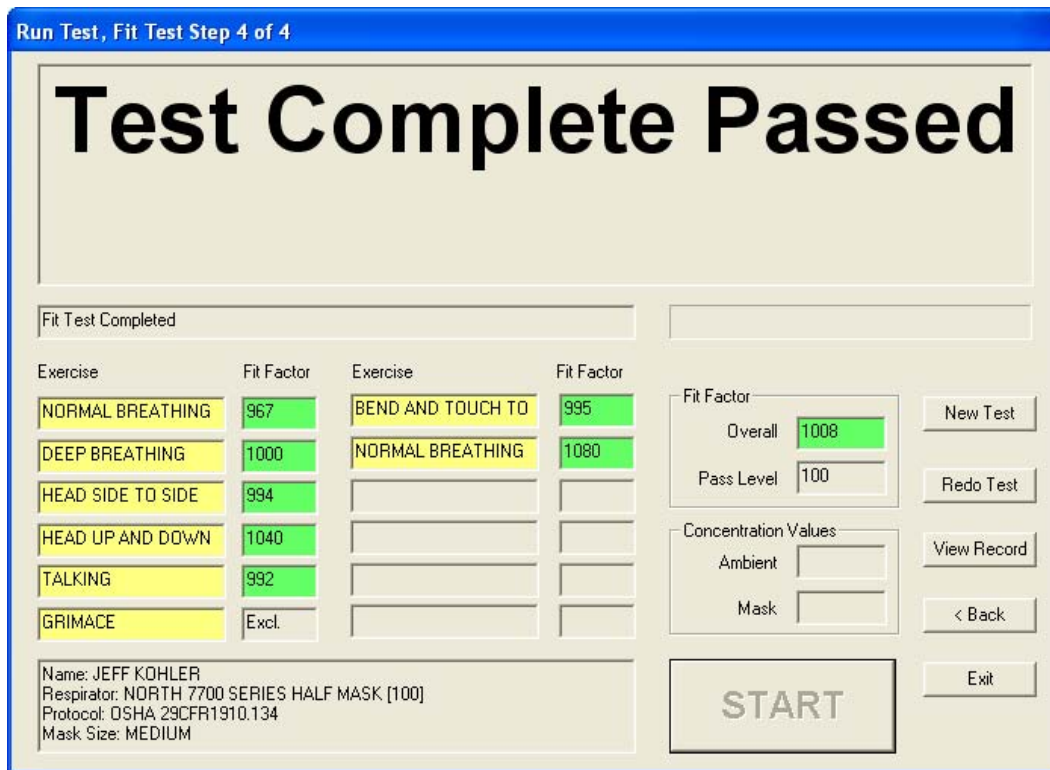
Run Test , Fit Test Step 4 of 4

Test Complete Passed

Fit Test Completed

| Exercise | Fit Factor | Exercise | Fit Factor |
|---|---|---|---|
| NORMAL BREATHING | 967 | BEND AND TOUCH TO | 995 |
| DEEP BREATHING | 1000 | NORMAL BREATHING | 1080 |
| HEAD SIDE TO SIDE | 994 | | |
| HEAD UP AND DOWN | 1040 | | |
| TALKING | 992 | | |
| GRIMACE | Excl. | | |

Fit Factor
Overall 1008
Pass Level 100

Concentration Values
Ambient
Mask

New Test
Redo Test
View Record
< Back
Exit

Name: JEFF KOHLER
Respirator: NORTH 7700 SERIES HALF MASK [100]
Protocol: OSHA 29CFR1910.134
Mask Size: MEDIUM

START